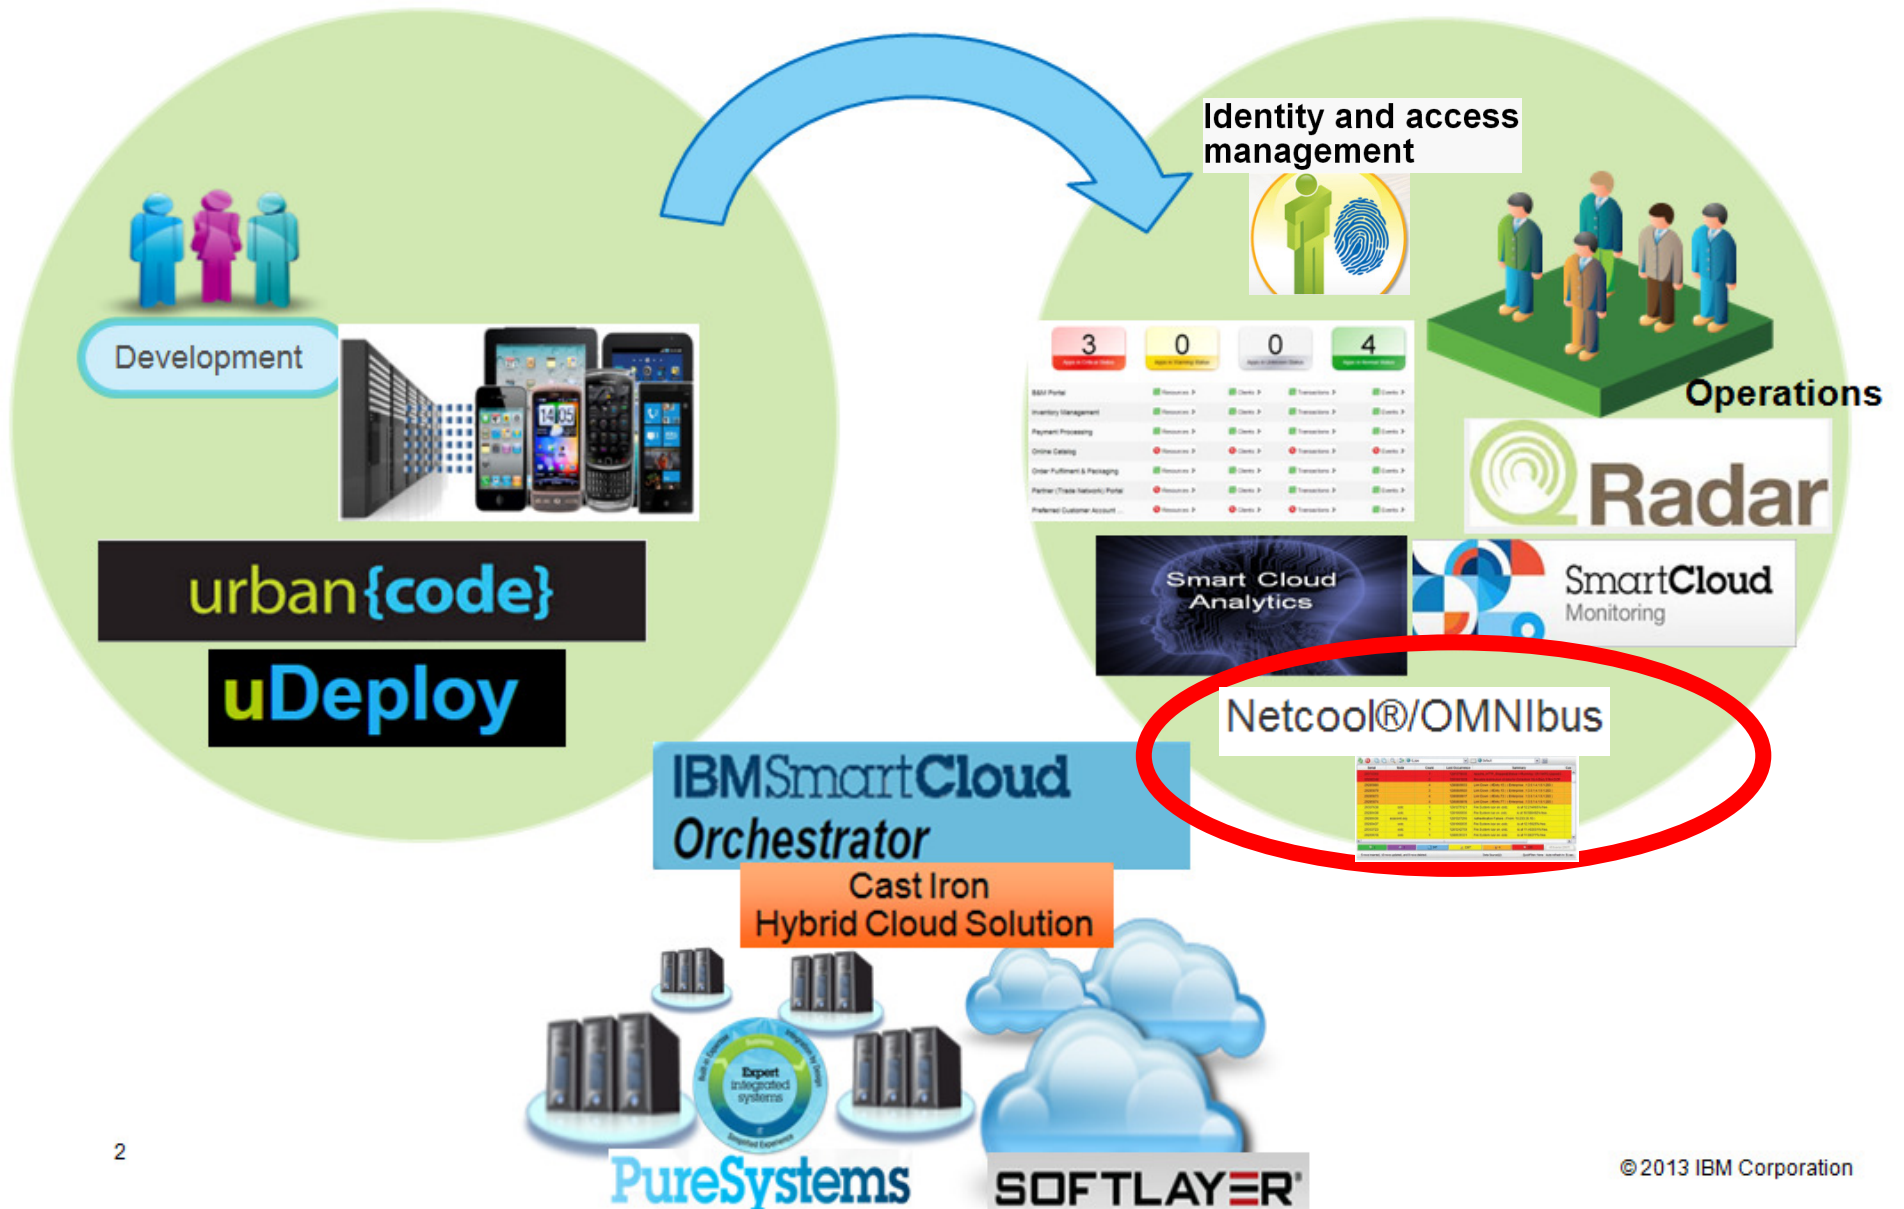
Development

urban{code}

uDeploy

Identity and access management

3 0 0 4

Operations

Radar

Smart Cloud Analytics

SmartCloud Monitoring

Netcool®/OMNIbus

IBMSmartCloud Orchestrator

Cast Iron Hybrid Cloud Solution

Expert integrated systems

PureSystems

SOFTLAYER

2

© 2013 IBM Corporation